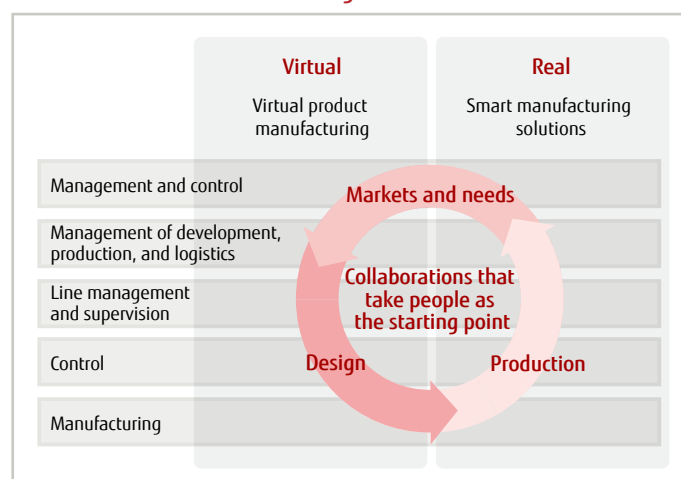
Virtual

Virtual product manufacturing

Real

Smart manufacturing solutions

Management and control

Management of development, production, and logistics

Line management and supervision

Control

Manufacturing

Markets and needs

Collaborations that take people as the starting point

Design

Production